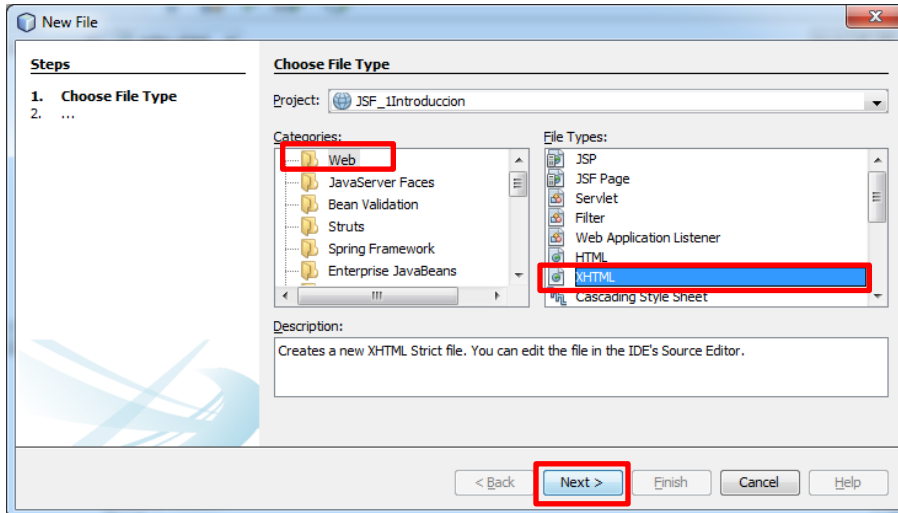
New File

Steps

1. Choose File Type
2. ...

Choose File Type

Project: JSF_1Introduccion

Categories:
Web
JavaServer Faces
Bean Validation
Struts
Spring Framework
Enterprise JavaBeans

File Types:
JSP
JSF Page
Servlet
Filter
Web Application Listener
HTML
XHTML
Cascading Style Sheet

Description:
Creates a new XHTML Strict file. You can edit the file in the IDE's Source Editor.

< Back Next > Finish Cancel Help